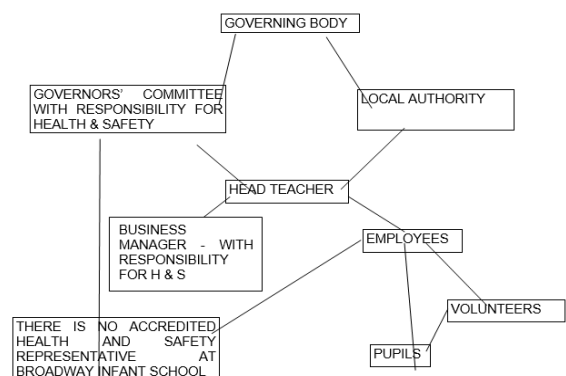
GOVERNING BODY

GOVERNORS' COMMITTEE WITH RESPONSIBILITY FOR HEALTH & SAFETY

LOCAL AUTHORITY

HEAD TEACHER

BUSINESS MANAGER - WITH RESPONSIBILITY FOR H & S

EMPLOYEES

VOLUNTEERS

THERE IS NO ACCREDITED HEALTH AND SAFETY REPRESENTATIVE AT BROADWAY INFANT SCHOOL

PUPILS